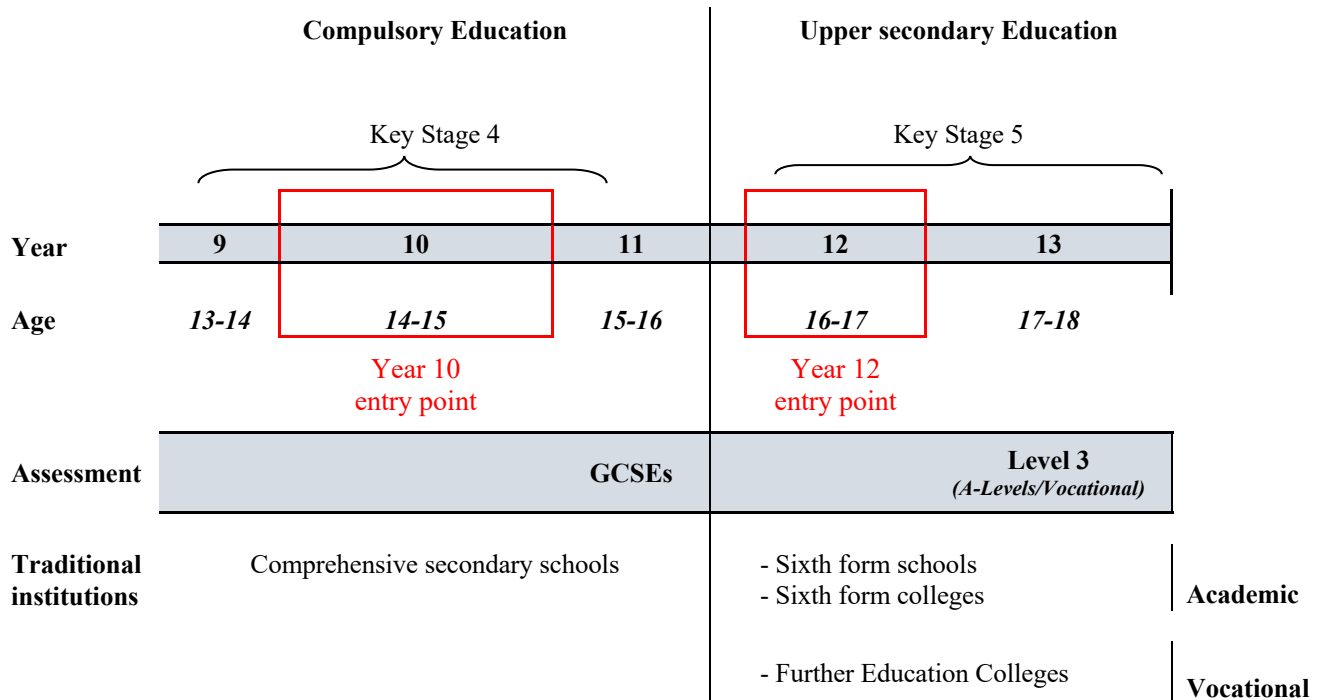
Compulsory Education

Upper secondary Education

Key Stage 4

Key Stage 5

| Year | 9 | 10 | 11 | 12 | 13 |
|---|---|---|---|---|---|
| Age | *13-14* | *14-15* | *15-16* | *16-17* | *17-18* |

Year 10 entry point

Year 12 entry point

Assessment

GCSEs

Level 3
*(A-Levels/Vocational)*

Traditional institutions

Comprehensive secondary schools

- Sixth form schools
- Sixth form colleges

Academic

- Further Education Colleges

Vocational